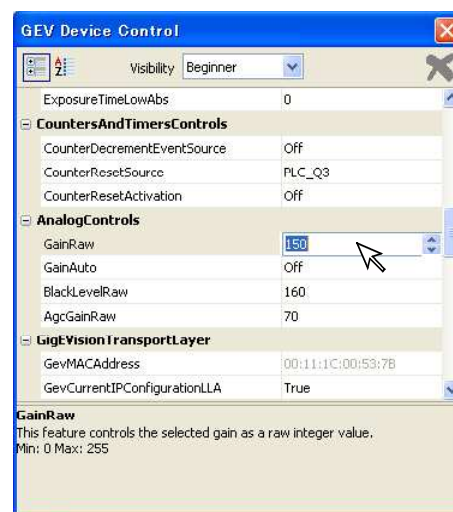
GEV Device Control

Visibility Beginner

| | |
|---|---|
| ExposureTimeLowAbs | 0 |
| **CountersAndTimersControls** | |
| CounterDecrementEventSource | Off |
| CounterResetSource | PLC_Q3 |
| CounterResetActivation | Off |
| **AnalogControls** | |
| GainRaw | 150 |
| GainAuto | Off |
| BlackLevelRaw | 160 |
| AgcGainRaw | 70 |
| **GigEVisionTransportLayer** | |
| GevMACAddress | 00:11:1C:00:53:7B |
| GevCurrentIPConfigurationLLA | True |

**GainRaw**
This feature controls the selected gain as a raw integer value.
Min: 0 Max: 255